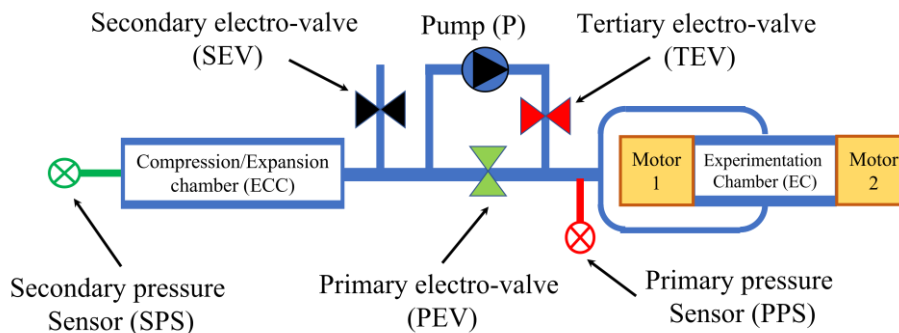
Secondary electro-valve (SEV)

Pump (P)

Tertiary electro-valve (TEV)

Compression/Expansion chamber (ECC)

Motor 1

Experimentation Chamber (EC)

Motor 2

Secondary pressure Sensor (SPS)

Primary electro-valve (PEV)

Primary pressure Sensor (PPS)